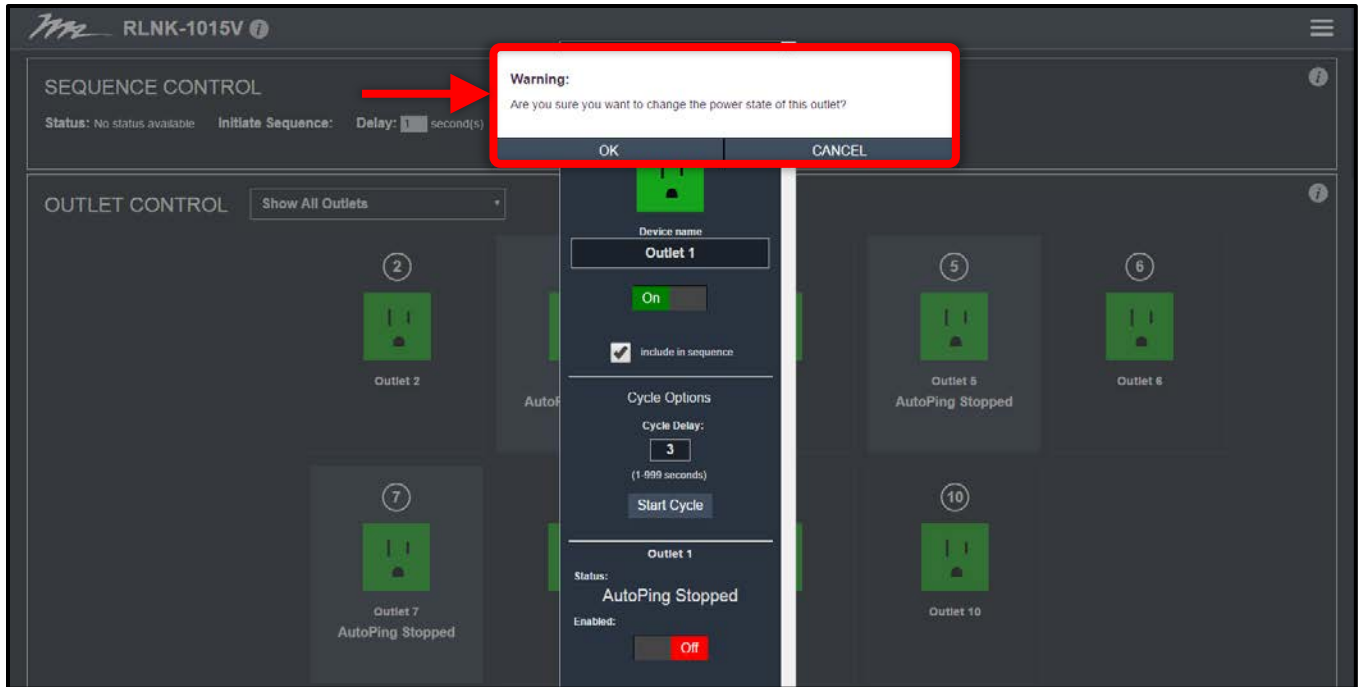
RLNK-1015V

SEQUENCE CONTROL

Status: No status available Initiate Sequence: Delay: 1 second(s)

Warning:

Are you sure you want to change the power state of this outlet?

OK CANCEL

OUTLET CONTROL Show All Outlets

Device name

Outlet 1

On

include in sequence

Cycle Options

Cycle Delay:

3

(1-999 seconds)

Start Cycle

Outlet 1

Status:

AutoPing Stopped

Enabled:

Off

2

Outlet 2

AutoP

5

Outlet 5

AutoPing Stopped

6

Outlet 6

7

Outlet 7

AutoPing Stopped

10

Outlet 10